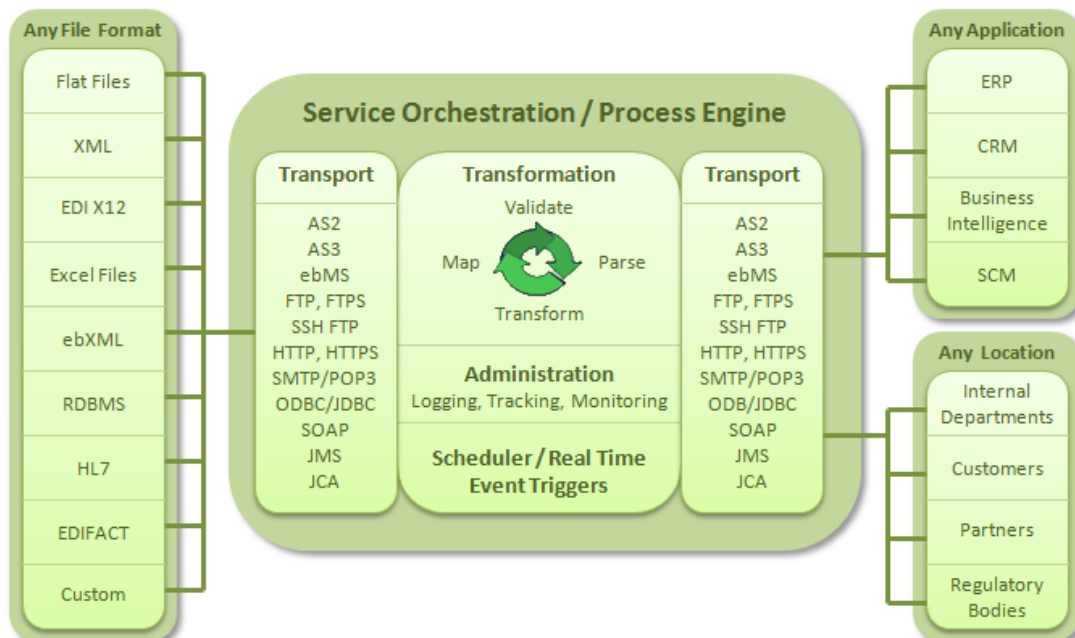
Any File Format

Flat Files

XML

EDI X12

Excel Files

ebXML

RDBMS

HL7

EDIFACT

Custom

Service Orchestration / Process Engine

Transport

AS2
AS3
ebMS
FTP, FTPS
SSH FTP
HTTP, HTTPS
SMTP/POP3
ODBC/JDBC
SOAP
JMS
JCA

Transformation

Validate

Map

Parse

Transform

Administration

Logging, Tracking, Monitoring

Scheduler / Real Time Event Triggers

Transport

AS2
AS3
ebMS
FTP, FTPS
SSH FTP
HTTP, HTTPS
SMTP/POP3
ODB/JDBC
SOAP
JMS
JCA

Any Application

ERP

CRM

Business Intelligence

SCM

Any Location

Internal Departments

Customers

Partners

Regulatory Bodies